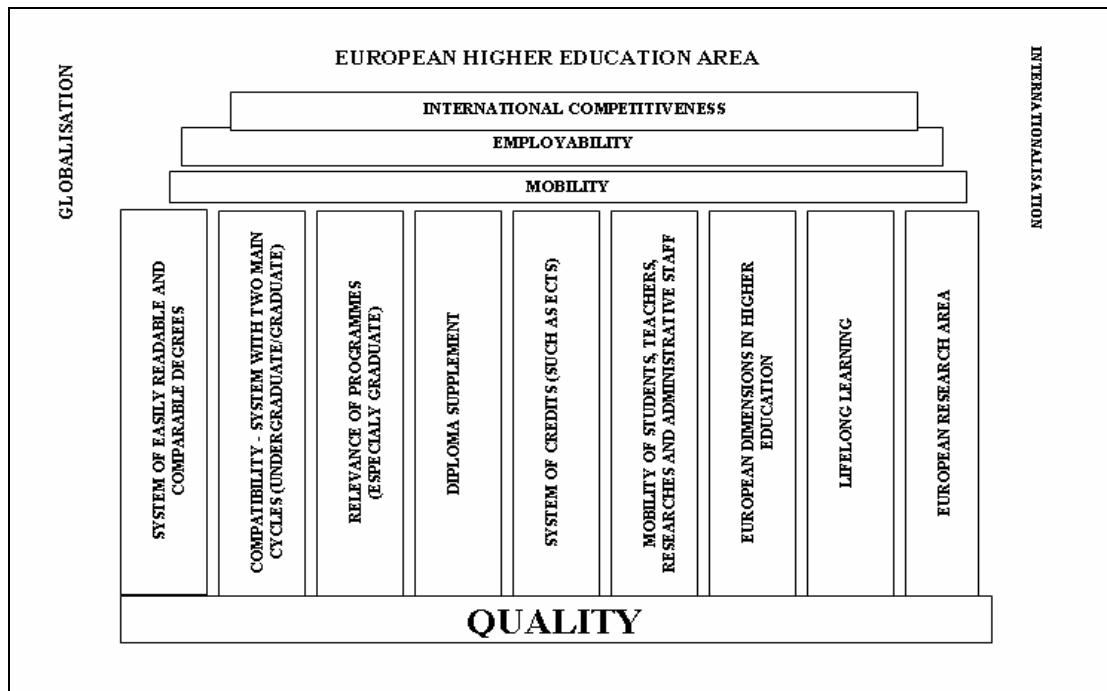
EUROPEAN HIGHER EDUCATION AREA

GLOBALISATION

INTERNATIONALISATION

INTERNATIONAL COMPETITIVENESS

EMPLOYABILITY

MOBILITY

SYSTEM OF EASILY READABLE AND COMPARABLE DEGREES

COMPATIBILITY - SYSTEM WITH TWO MAIN CYCLES (UNDERGRADUATE/GRADUATE)

RELEVANCE OF PROGRAMMES (ESPECIALY GRADUATE)

DIPLOMA SUPPLEMENT

SYSTEM OF CREDITS (SUCH AS ECTS)

MOBILITY OF STUDENTS, TEACHERS, RESEARCHES AND ADMINISTRATIVE STAFF

EUROPEAN DIMENSIONS IN HIGHER EDUCATION

LIFELONG LEARNING

EUROPEAN RESEARCH AREA

QUALITY